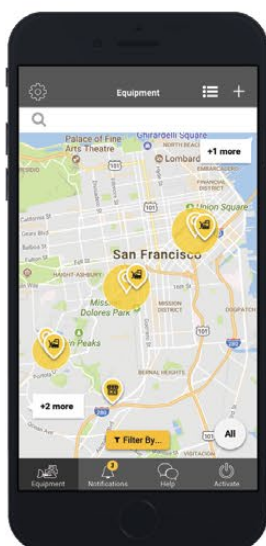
Equipment

Palace of Fine Arts Theatre
Ghirardelli Square
Lombard
+1 more
Union Square
San Francisco
HAIGHT-ASHBURY
Mission Dolores Park
MISSION DISTRICT
Twin Peaks
BERNAL HEIGHTS
DOGPATCH
+2 more
Filter By...
All

Equipment
Notifications
Help
Activate